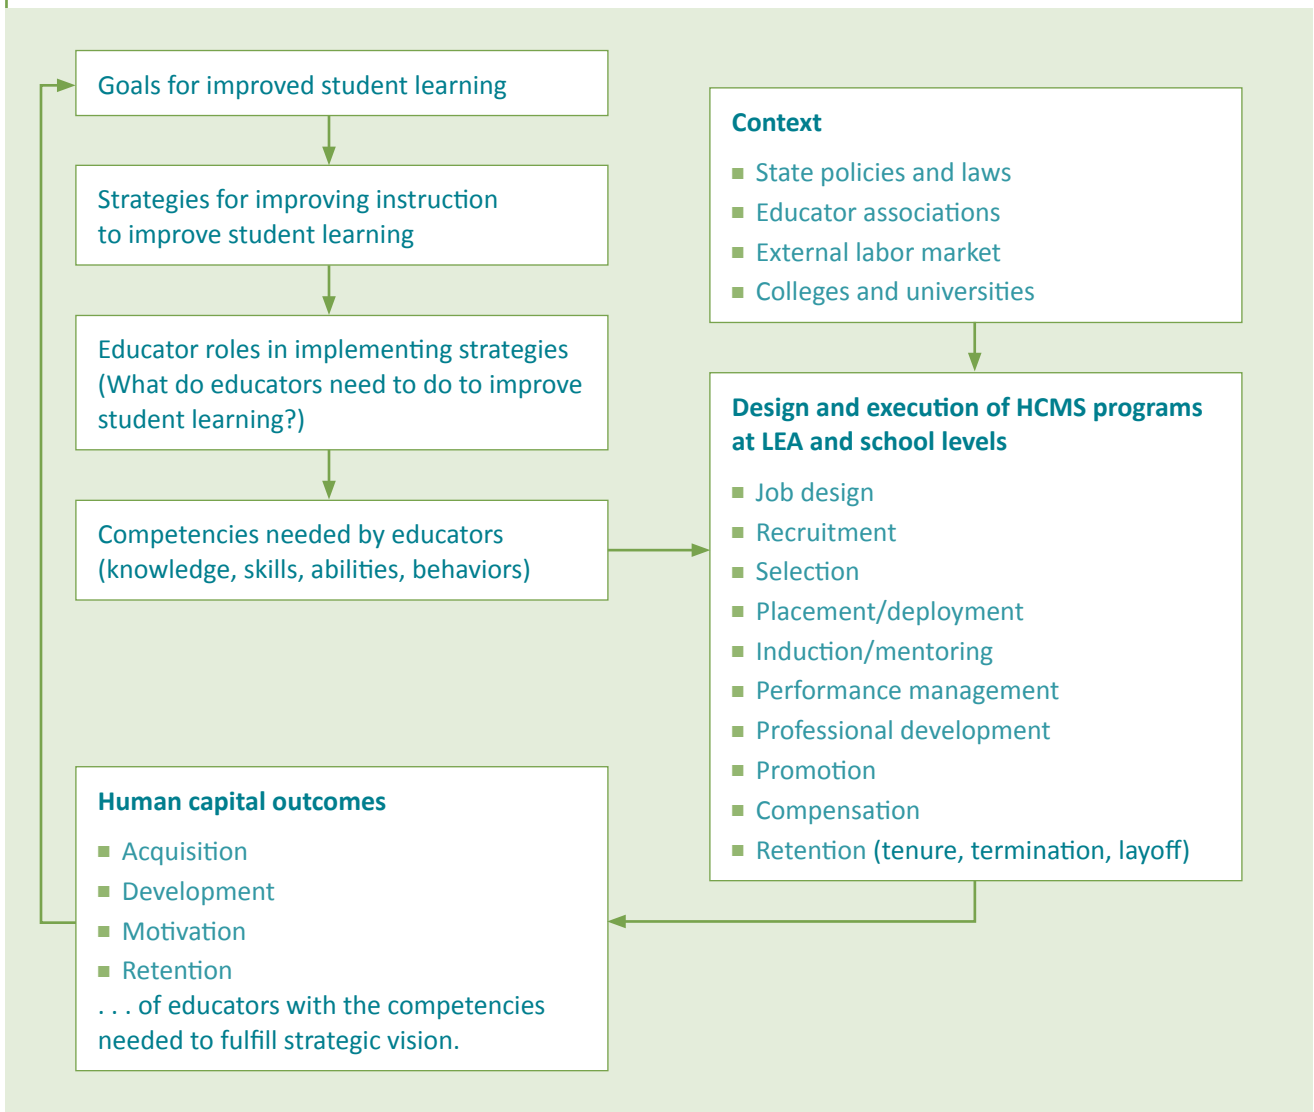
Goals for improved student learning

Strategies for improving instruction to improve student learning

Educator roles in implementing strategies (What do educators need to do to improve student learning?)

Competencies needed by educators (knowledge, skills, abilities, behaviors)

Human capital outcomes
- Acquisition
- Development
- Motivation
- Retention
. . . of educators with the competencies needed to fulfill strategic vision.

Context
- State policies and laws
- Educator associations
- External labor market
- Colleges and universities

Design and execution of HCMS programs at LEA and school levels
- Job design
- Recruitment
- Selection
- Placement/deployment
- Induction/mentoring
- Performance management
- Professional development
- Promotion
- Compensation
- Retention (tenure, termination, layoff)